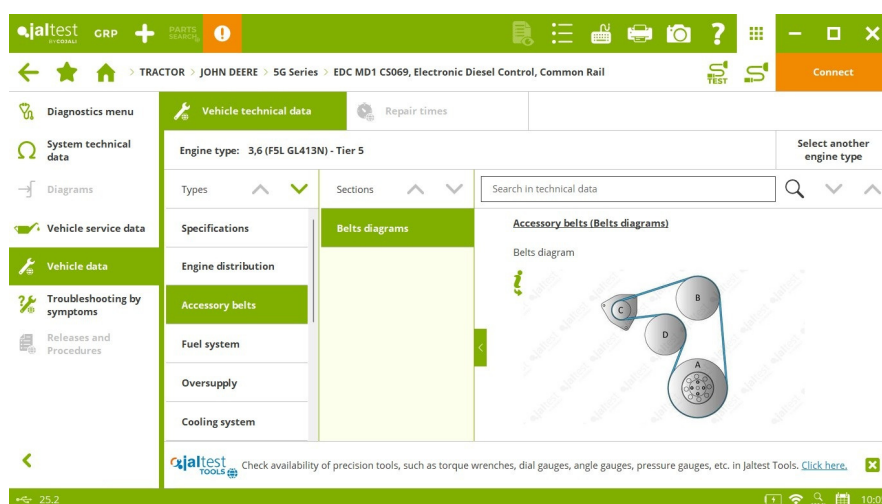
jaltest BY COJALI GRP PARTS SEARCH

TRACTOR > JOHN DEERE > 5G Series > EDC MD1 CS069, Electronic Diesel Control, Common Rail

TEST

Connect

Diagnostics menu

System technical data

Diagrams

Vehicle service data

Vehicle data

Troubleshooting by symptoms

Releases and Procedures

Vehicle technical data

Repair times

Engine type: 3,6 (F5L GL413N) - Tier 5

Select another engine type

Types

Sections

Search in technical data

Specifications

Engine distribution

Accessory belts

Fuel system

Oversupply

Cooling system

Belts diagrams

Accessory belts (Belts diagrams)

Belts diagram

B

C

D

A

jaltest TOOLS Check availability of precision tools, such as torque wrenches, dial gauges, angle gauges, pressure gauges, etc. in Jaltest Tools. Click here.

25.2

10:0